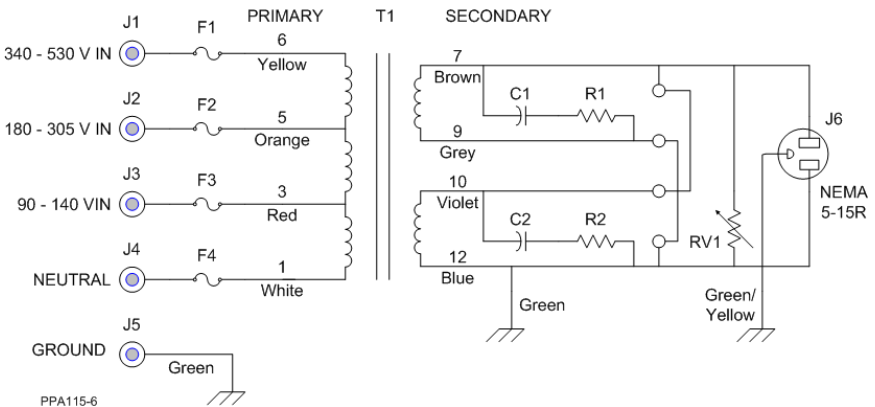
PRIMARY
T1
SECONDARY
J1
340 - 530 V IN
F1
6
Yellow
J2
180 - 305 V IN
F2
5
Orange
J3
90 - 140 VIN
F3
3
Red
J4
NEUTRAL
F4
1
White
J5
GROUND
Green
PPA115-6
7
Brown
C1
R1
9
Grey
10
Violet
C2
R2
12
Blue
Green
RV1
Green/ Yellow
J6
NEMA 5-15R